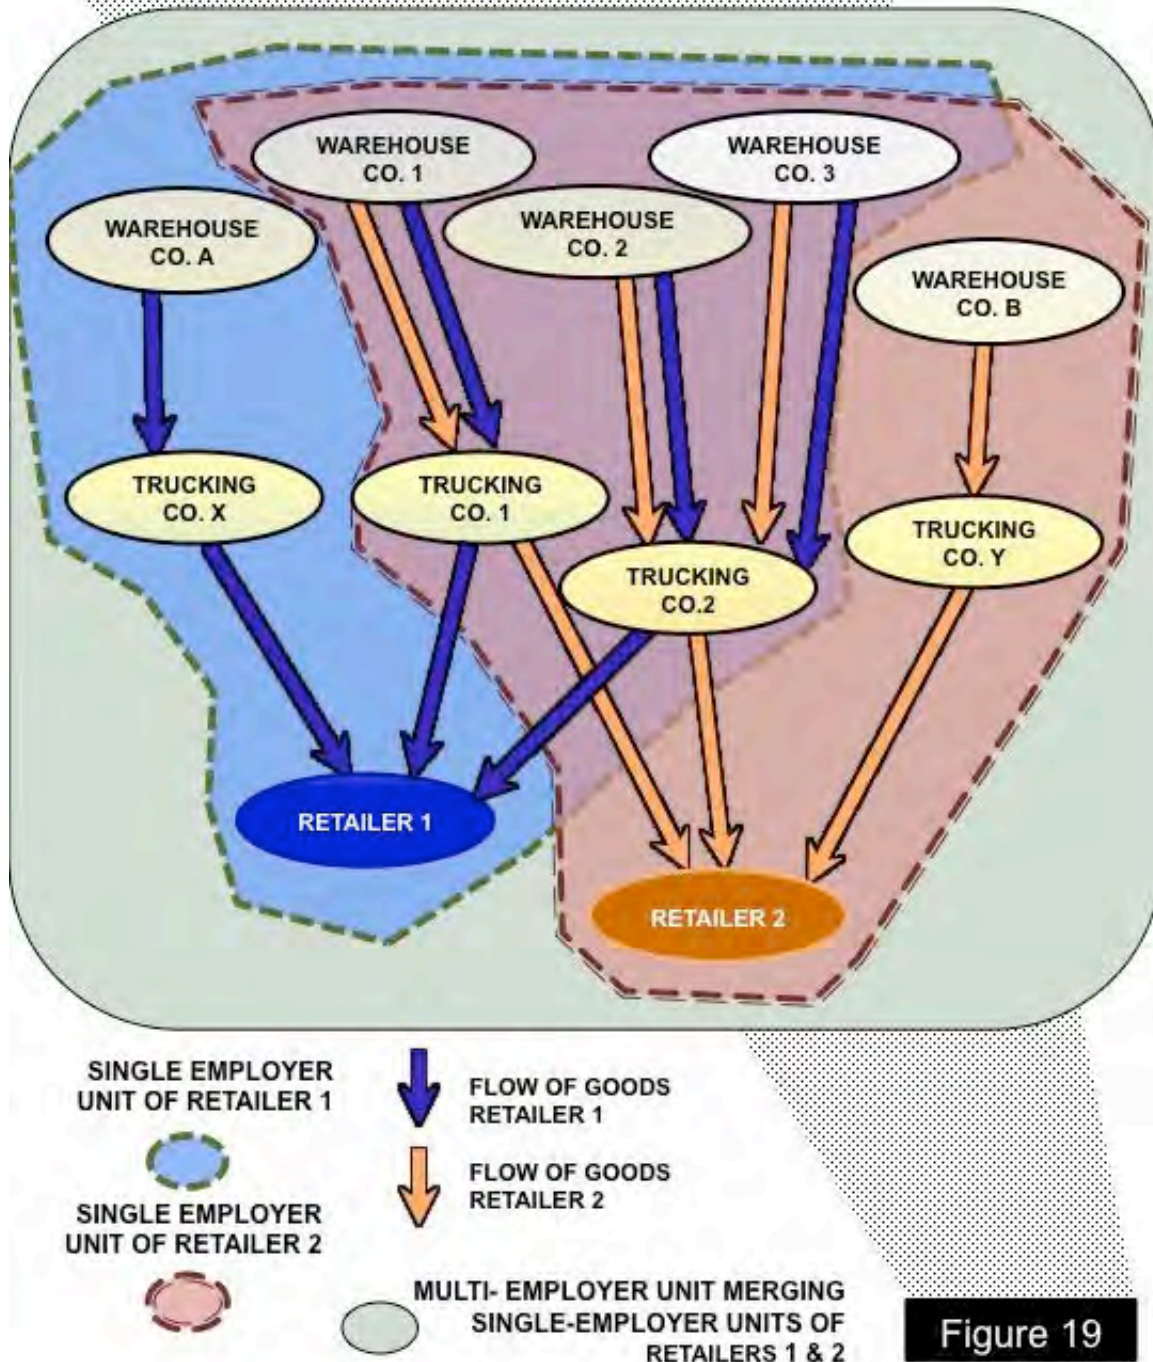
WAREHOUSE CO. 1

WAREHOUSE CO. 3

WAREHOUSE CO. A

WAREHOUSE CO. 2

WAREHOUSE CO. B

TRUCKING CO. X

TRUCKING CO. 1

TRUCKING CO.2

TRUCKING CO. Y

RETAILER 1

RETAILER 2

SINGLE EMPLOYER UNIT OF RETAILER 1

FLOW OF GOODS RETAILER 1

FLOW OF GOODS RETAILER 2

SINGLE EMPLOYER UNIT OF RETAILER 2

MULTI- EMPLOYER UNIT MERGING SINGLE-EMPLOYER UNITS OF RETAILERS 1 & 2

Figure 19